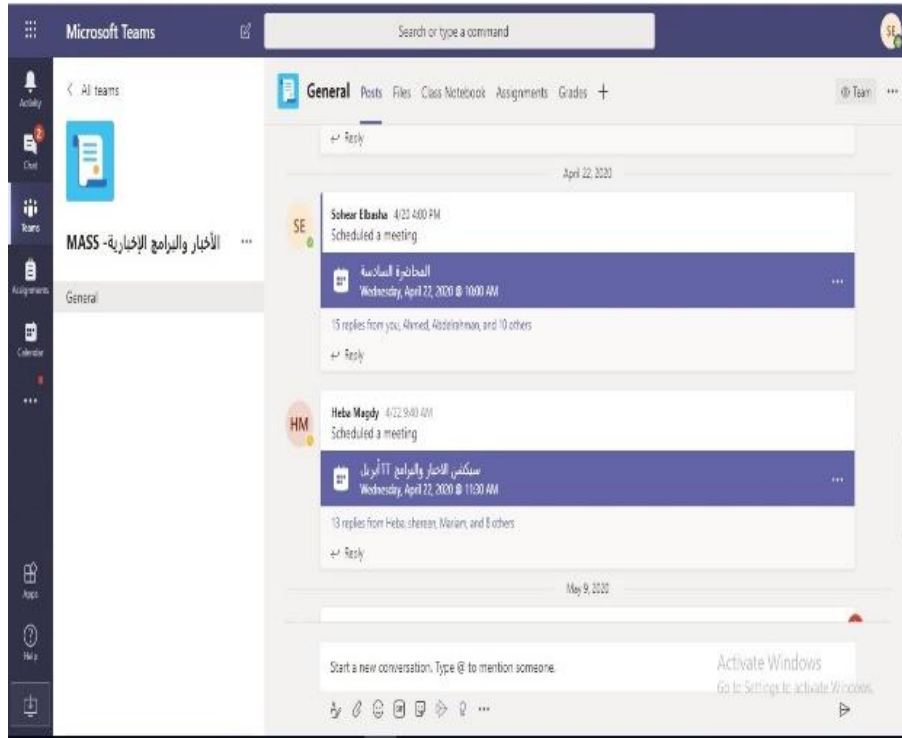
Microsoft Teams

Search or type a command

SE

Activity

Chat

Teams

Assignments

Calendar

...

Apps

Help

< All teams

MASS -الأخبار والبرامج الإخبارية ...

General

General Posts Files Class Notebook Assignments Grades +

Team ...

Reply

April 22, 2020

SE

Sohear Elbasha 4/22 4:00 PM
Scheduled a meeting

المحاضرة السادسة
Wednesday, April 22, 2020 @ 10:00 AM

15 replies from you, Ahmed, Abdelrahman, and 10 others

Reply

HM

Heba Magdy 4/22 9:40 AM
Scheduled a meeting

سيكشن الاخبار والبرامج 22 أبريل
Wednesday, April 22, 2020 @ 11:30 AM

13 replies from Heba, shereen, Mariam, and 8 others

Reply

May 9, 2020

Start a new conversation. Type @ to mention someone.

Activate Windows
Go to Settings to activate Windows.